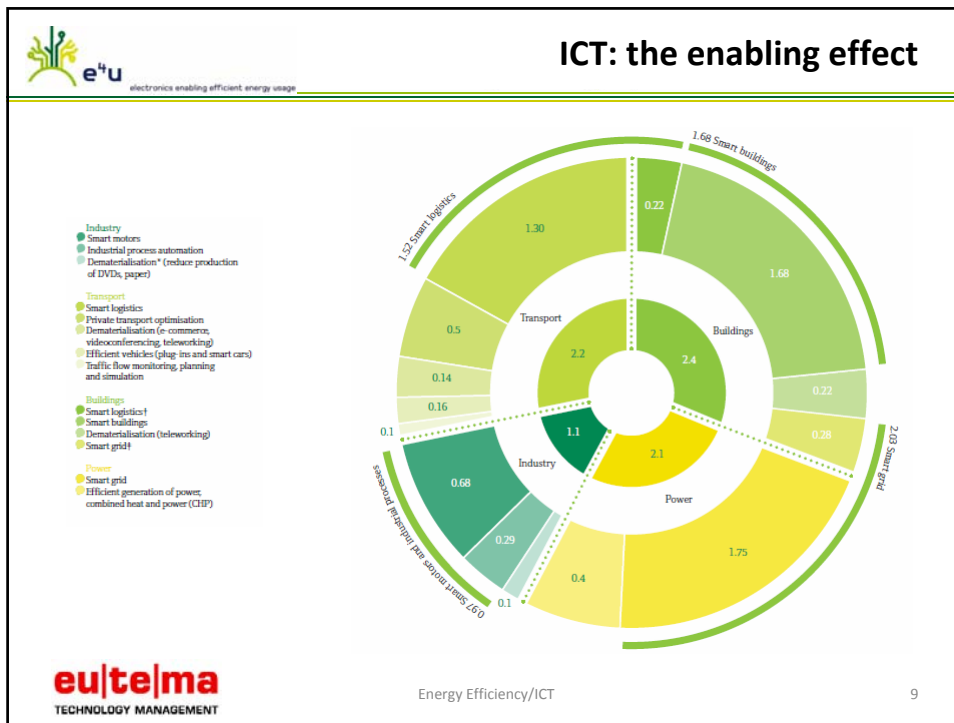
e⁴u
electronics enabling efficient energy usage

ICT: the enabling effect

Industry
Smart motors
Industrial process automation
Dematerialisation* (reduce production of DVDs, paper)

Transport
Smart logistics
Private transport optimisation
Dematerialisation (e-commerce, videoconferencing, teleworking)
Efficient vehicles (plug-ins and smart cars)
Traffic flow monitoring, planning and simulation

Buildings
Smart logistics†
Smart buildings
Dematerialisation (teleworking)
Smart grid†

Power
Smart grid
Efficient generation of power, combined heat and power (CHP)

1.52 Smart logistics
1.68 Smart buildings
2.03 Smart grid
0.97 Smart motors and industrial processes

1.30
0.5
0.14
0.16
0.1
Transport
2.2
0.22
1.68
Buildings
2.4
0.22
0.28
1.1
Industry
0.68
0.29
0.1
2.1
Power
1.75
0.4

eu|te|ma
TECHNOLOGY MANAGEMENT

Energy Efficiency/ICT

9